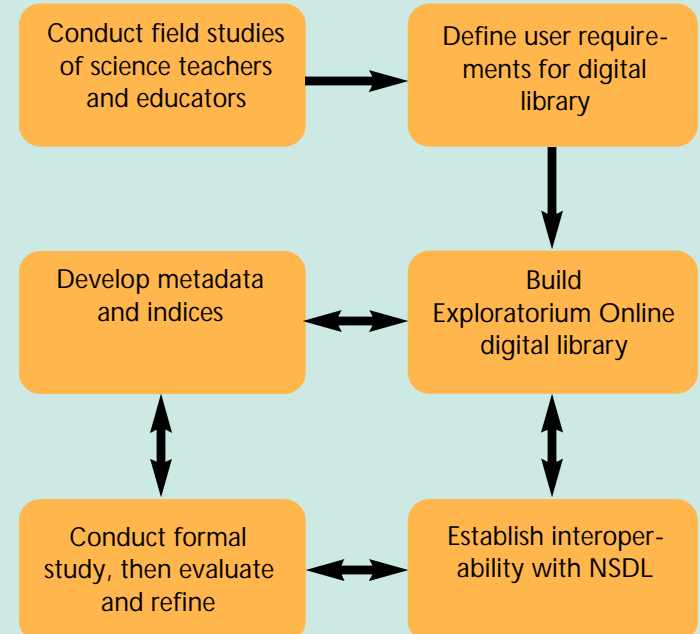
Conduct field studies of science teachers and educators

Define user requirements for digital library

Develop metadata and indices

Build Exploratorium Online digital library

Conduct formal study, then evaluate and refine

Establish interoperability with NSDL